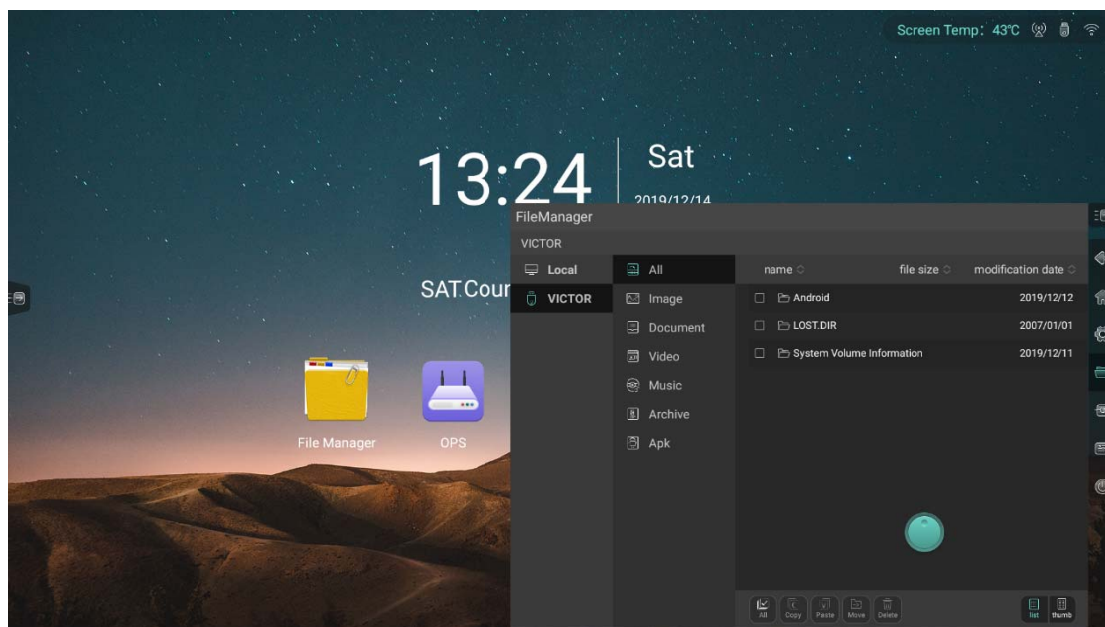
Screen Temp: 43℃

13:24

Sat

2019/12/14

SAT.Cour

File Manager

OPS

FileManager

VICTOR

Local

VICTOR

All

Image

Document

Video

Music

Archive

Apk

| name | file size | modification date |
|---|---|---|
| Android | | 2019/12/12 |
| LOST.DIR | | 2007/01/01 |
| System Volume Information | | 2019/12/11 |

All Copy Paste Move Delete

list thumb